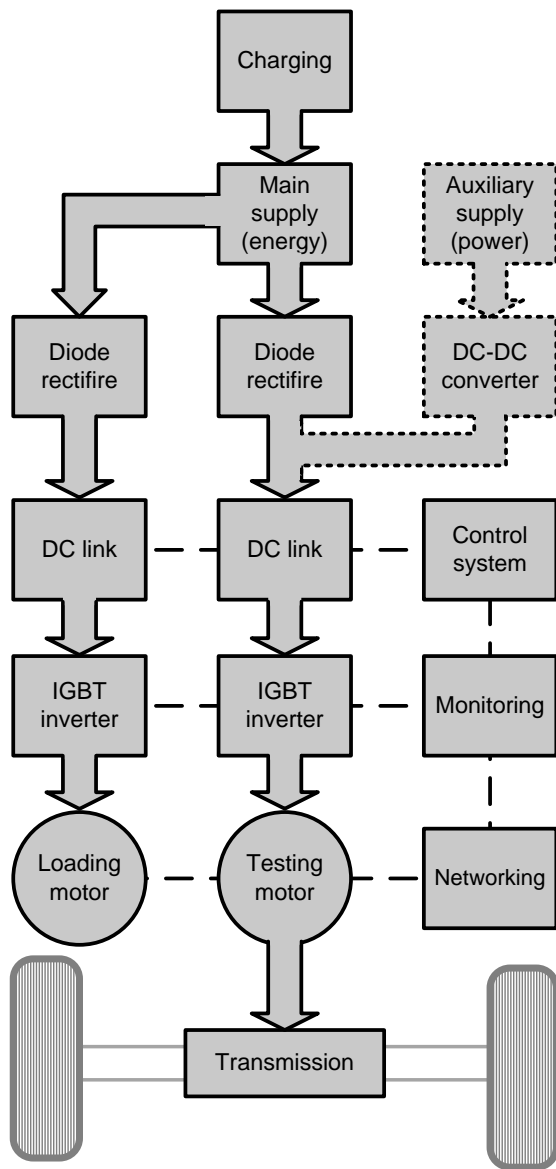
Charging

Main supply (energy)

Auxiliary supply (power)

Diode rectifire

Diode rectifire

DC-DC converter

DC link

DC link

Control system

IGBT inverter

IGBT inverter

Monitoring

Loading motor

Testing motor

Networking

Transmission